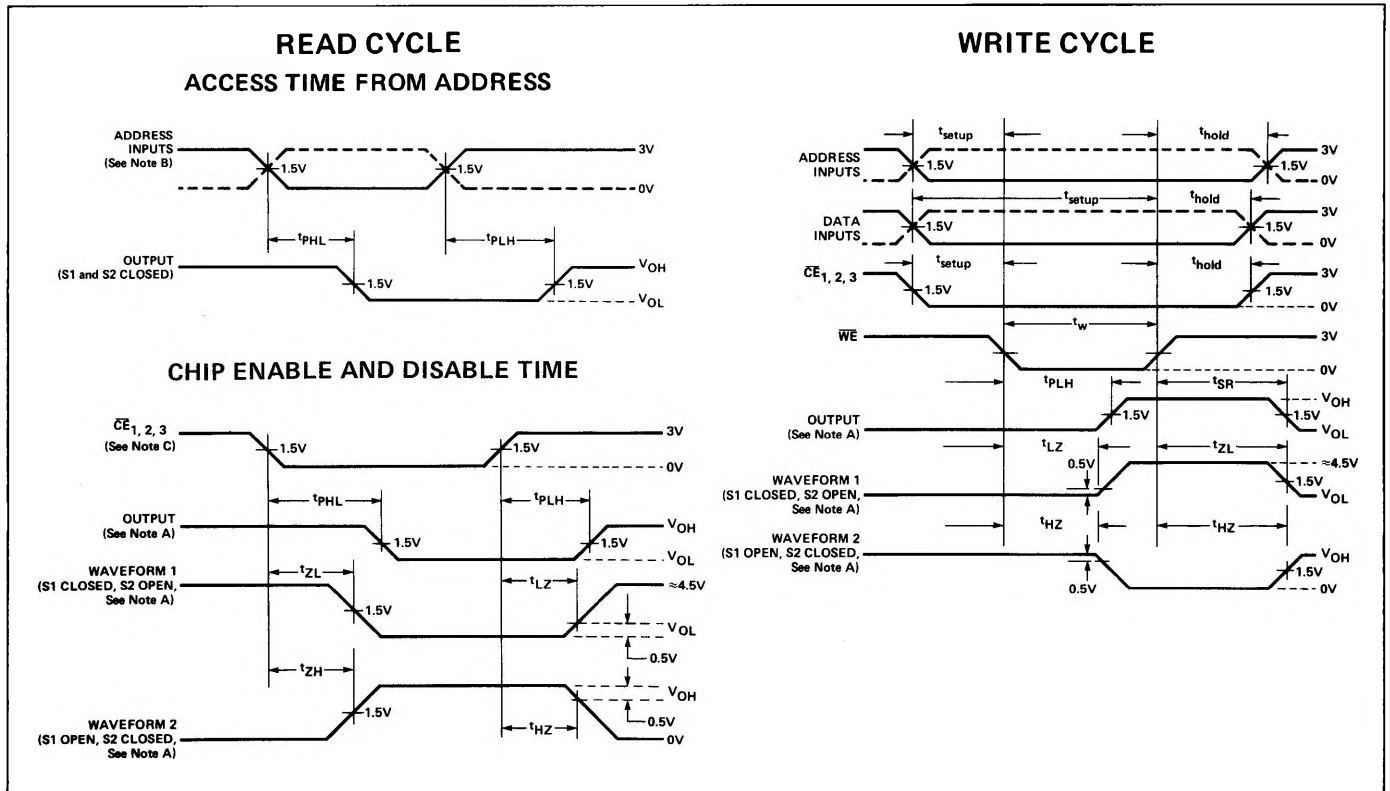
READ CYCLE

ACCESS TIME FROM ADDRESS

ADDRESS INPUTS (See Note B)

1.5V

1.5V

3V

0V

$t_{PHL}$

$t_{PLH}$

OUTPUT (S1 and S2 CLOSED)

1.5V

1.5V

$V_{OH}$

$V_{OL}$

CHIP ENABLE AND DISABLE TIME

$\overline{CE}_{1, 2, 3}$ (See Note C)

1.5V

1.5V

3V

0V

$t_{PHL}$

$t_{PLH}$

OUTPUT (See Note A)

1.5V

1.5V

$V_{OH}$

$V_{OL}$

WAVEFORM 1 (S1 CLOSED, S2 OPEN, See Note A)

$t_{ZL}$

$t_{LZ}$

1.5V

≈4.5V

$V_{OL}$

0.5V

$t_{ZH}$

$V_{OH}$

1.5V

0.5V

$t_{HZ}$

WAVEFORM 2 (S1 OPEN, S2 CLOSED, See Note A)

0V

WRITE CYCLE

$t_{setup}$

$t_{hold}$

ADDRESS INPUTS

1.5V

1.5V

3V

0V

$t_{setup}$

$t_{hold}$

DATA INPUTS

1.5V

1.5V

3V

0V

$\overline{CE}_{1, 2, 3}$

$t_{setup}$

$t_{hold}$

1.5V

1.5V

3V

0V

$t_w$

$\overline{WE}$

3V

0V

$t_{PLH}$

$t_{SR}$

OUTPUT (See Note A)

1.5V

1.5V

$V_{OH}$

$V_{OL}$

$t_{LZ}$

$t_{ZL}$

0.5V

≈4.5V

WAVEFORM 1 (S1 CLOSED, S2 OPEN, See Note A)

1.5V

$V_{OL}$

$t_{HZ}$

$t_{HZ}$

WAVEFORM 2 (S1 OPEN, S2 CLOSED, See Note A)

0.5V

$V_{OH}$

1.5V

0V